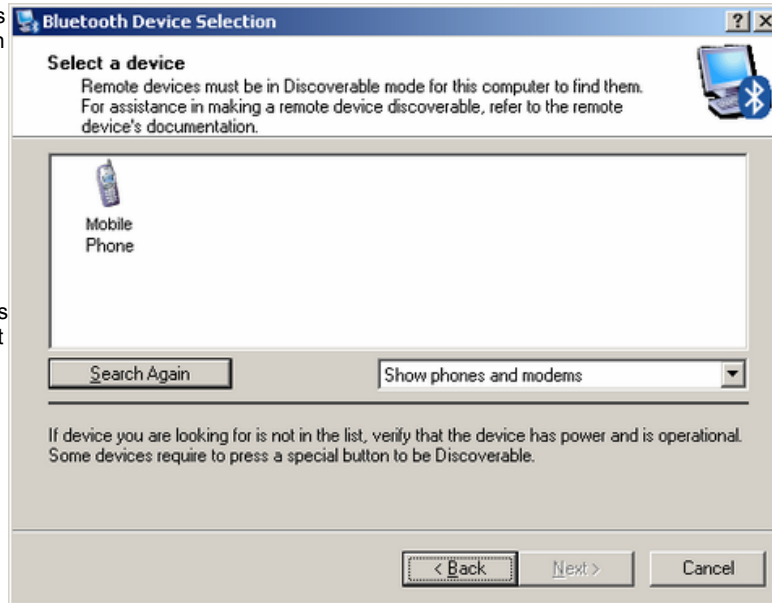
s
n

s
t

Bluetooth Device Selection

? X

Select a device

Remote devices must be in Discoverable mode for this computer to find them. For assistance in making a remote device discoverable, refer to the remote device's documentation.

Mobile Phone

Search Again

Show phones and modems

If device you are looking for is not in the list, verify that the device has power and is operational. Some devices require to press a special button to be Discoverable.

< Back

Next >

Cancel